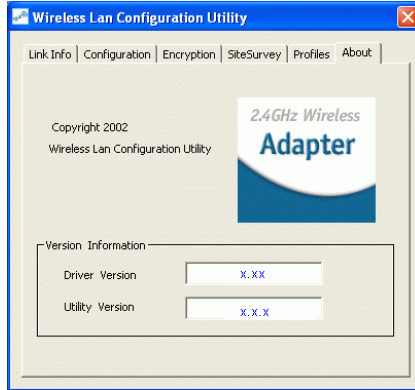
Wireless Lan Configuration Utility

Link Info | Configuration | Encryption | SiteSurvey | Profiles | About

Copyright 2002
Wireless Lan Configuration Utility

2.4GHz Wireless
Adapter

Version Information

Driver Version x.xx

Utility Version x.x.x